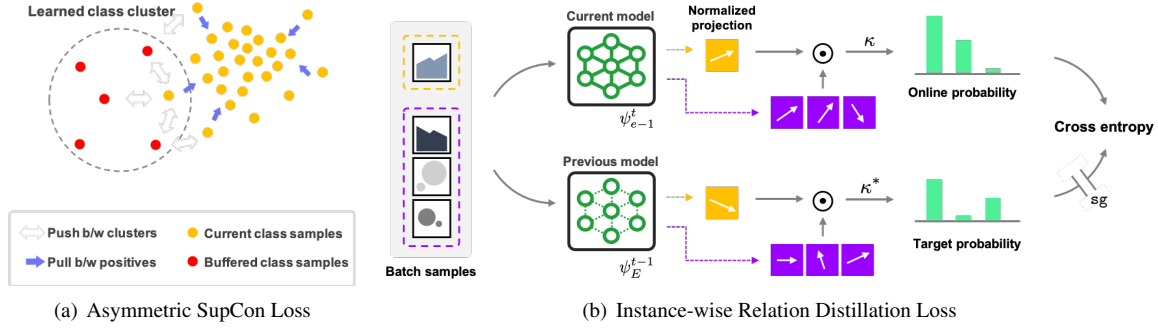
Learned class cluster

Push b/w clusters
Pull b/w positives
Current class samples
Buffered class samples

(a) Asymmetric SupCon Loss

Batch samples

Current model
$\psi^t_{e-1}$
Normalized projection
$\odot$
$\kappa$
Online probability

Previous model
$\psi^{t-1}_E$
$\odot$
$\kappa^*$
Target probability

Cross entropy
sg

(b) Instance-wise Relation Distillation Loss